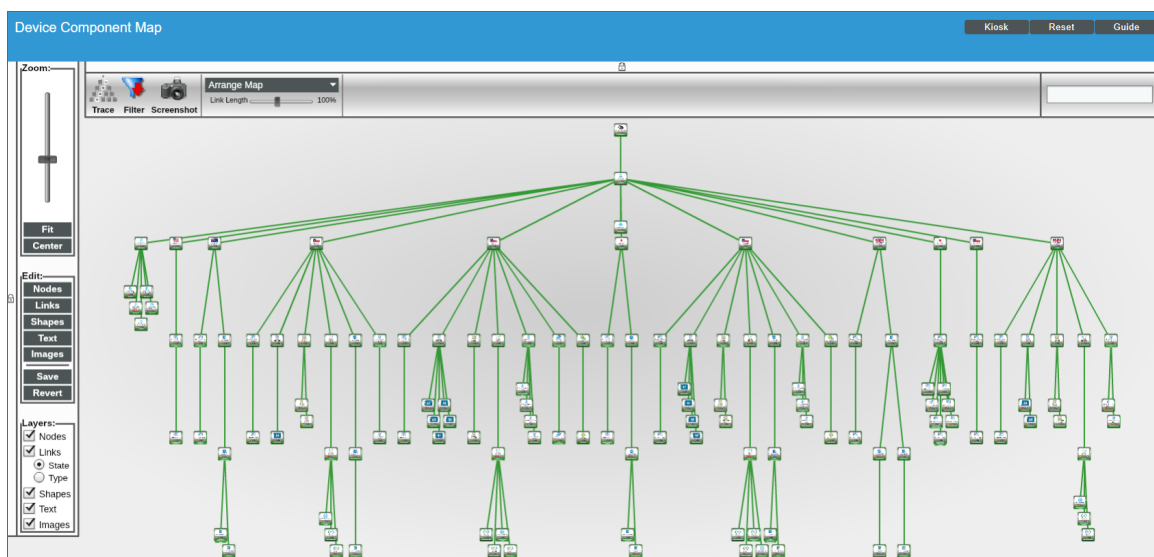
Device Component Map

Kiosk
Reset
Guide

Zoom:
Fit
Center

Edit:
Nodes
Links
Shapes
Text
Images
Save
Revert

Layers:
Nodes
Links
State
Type
Shapes
Text
Images

Trace
Filter
Screenshot
Arrange Map
Link Length
100%